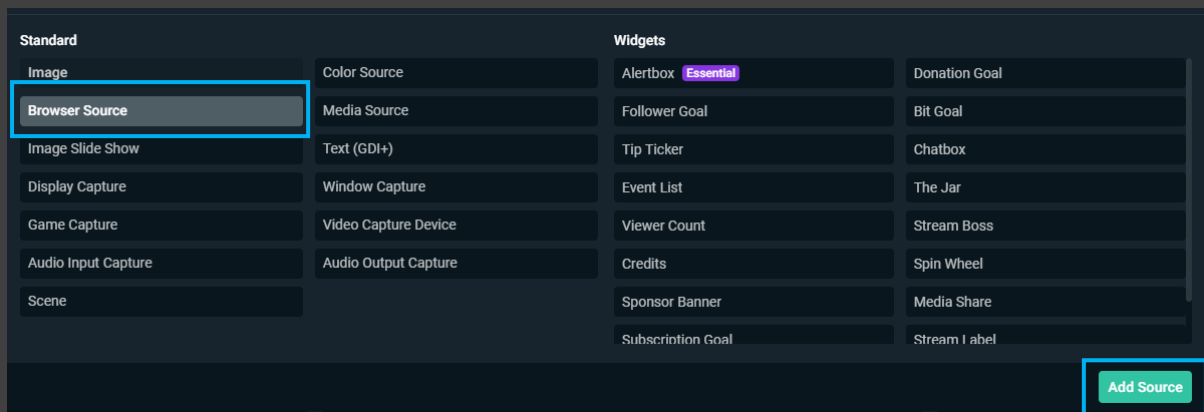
Standard

Image

Browser Source

Image Slide Show

Display Capture

Game Capture

Audio Input Capture

Scene

Color Source

Media Source

Text (GDI+)

Window Capture

Video Capture Device

Audio Output Capture

Widgets

Alertbox Essential

Follower Goal

Tip Ticker

Event List

Viewer Count

Credits

Sponsor Banner

Subscription Goal

Donation Goal

Bit Goal

Chatbox

The Jar

Stream Boss

Spin Wheel

Media Share

Stream Label

Add Source